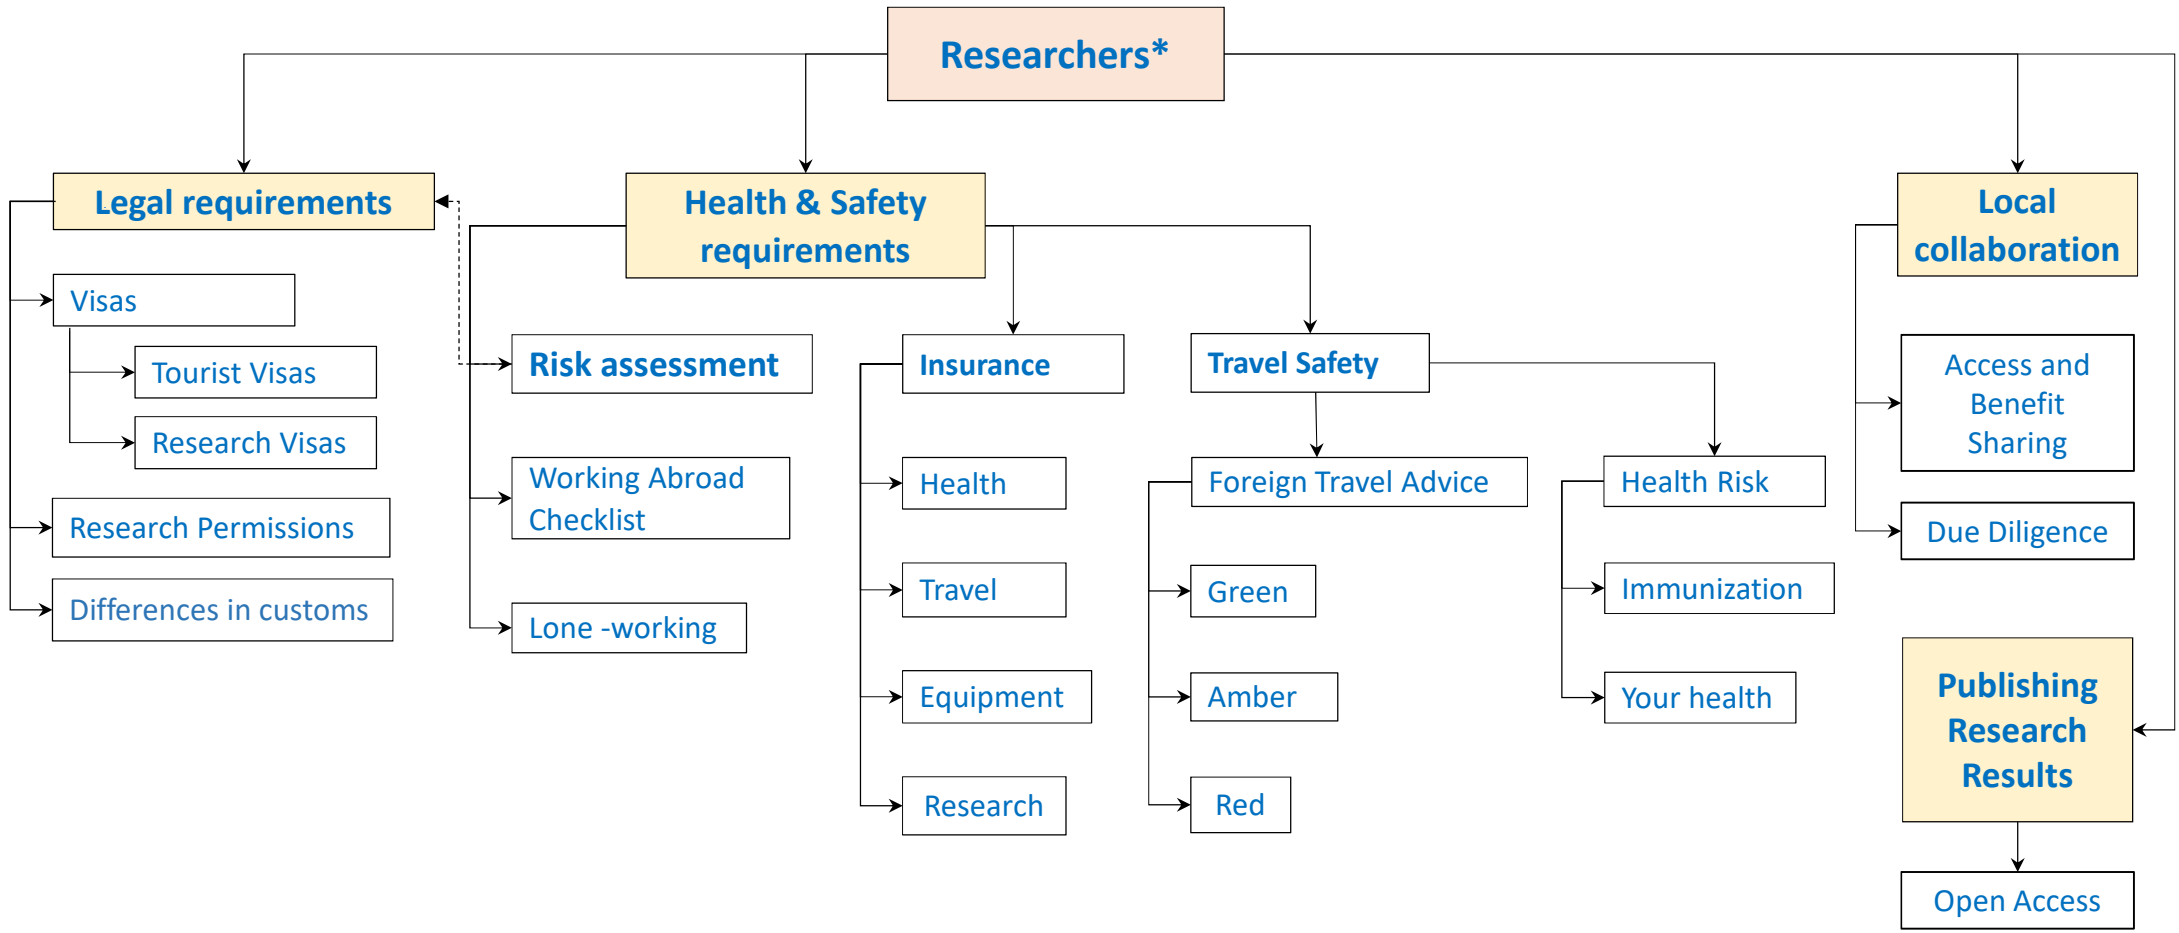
Researchers*

Legal requirements

Visas

Tourist Visas

Research Visas

Research Permissions

Differences in customs

Health & Safety requirements

Risk assessment

Working Abroad Checklist

Lone -working

Insurance

Health

Travel

Equipment

Research

Travel Safety

Foreign Travel Advice

Green

Amber

Red

Health Risk

Immunization

Your health

Local collaboration

Access and Benefit Sharing

Due Diligence

Publishing Research Results

Open Access